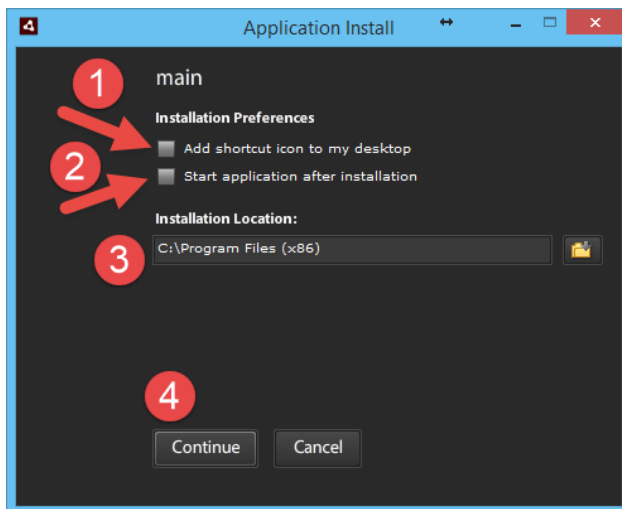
Application Install

1

main

Installation Preferences

Add shortcut icon to my desktop

2

Start application after installation

Installation Location:

3

C:\Program Files (x86)

4

Continue

Cancel